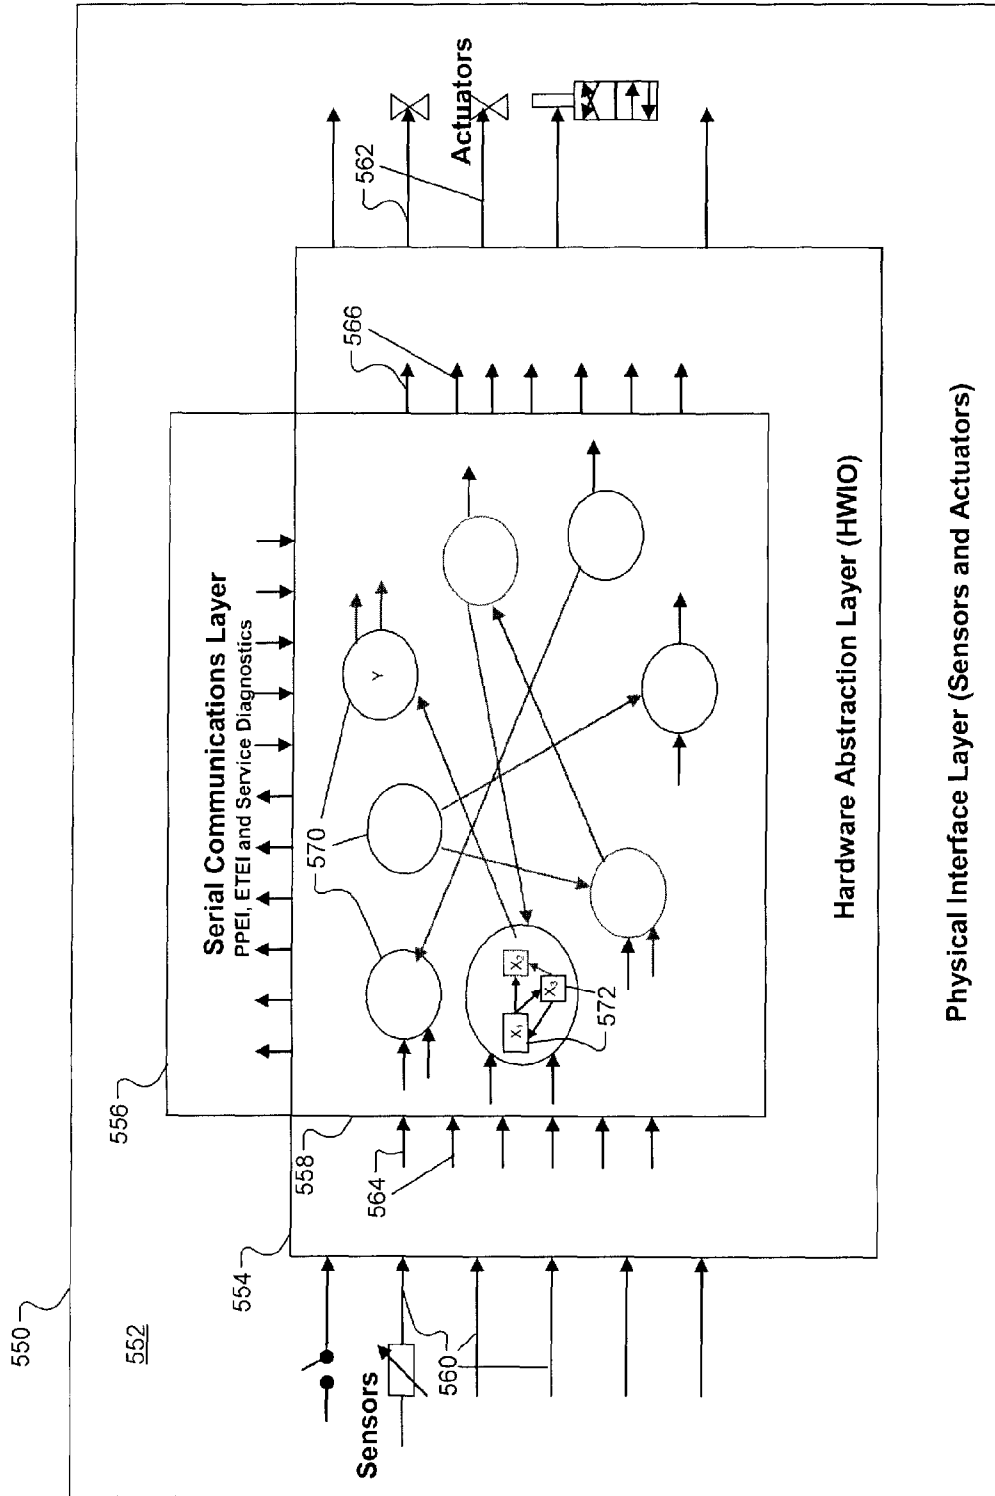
550

552

554

556

558

Sensors

560

564

Serial Communications Layer
PPEI, ETEI and Service Diagnostics

570

Y

$X_1$

$X_2$

$X_3$

572

566

562

Actuators

Hardware Abstraction Layer (HWIO)

Physical Interface Layer (Sensors and Actuators)